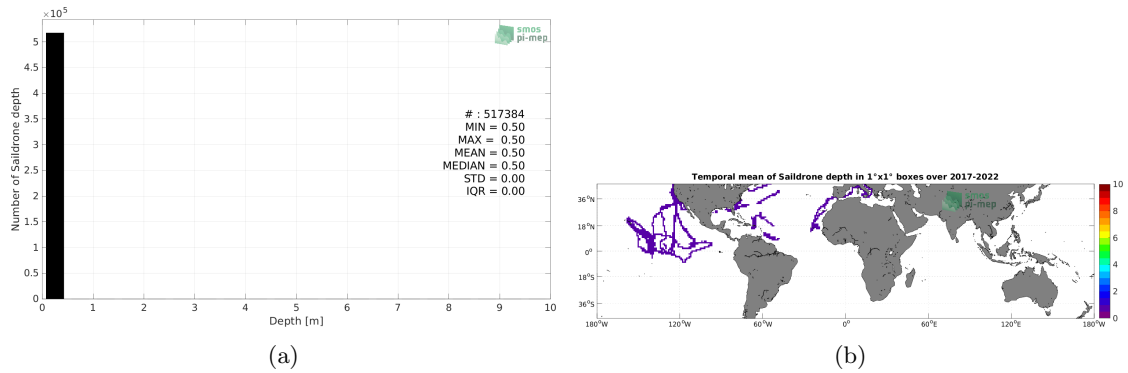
$\times 10^5$

smos pi-mep

Number of Saildrone depth

5
4.5
4
3.5
3
2.5
2
1.5
1
0.5
0

# : 517384
MIN = 0.50
MAX = 0.50
MEAN = 0.50
MEDIAN = 0.50
STD = 0.00
IQR = 0.00

0 1 2 3 4 5 6 7 8 9 10

Depth [m]

(a)

Temporal mean of Saildrone depth in 1°x1° boxes over 2017-2022

smos pi-mep

36°N
18°N
0°
18°S
36°S

180°W 120°W 60°W 0° 60°E 120°E 180°W

10
8
6
4
2
0

(b)